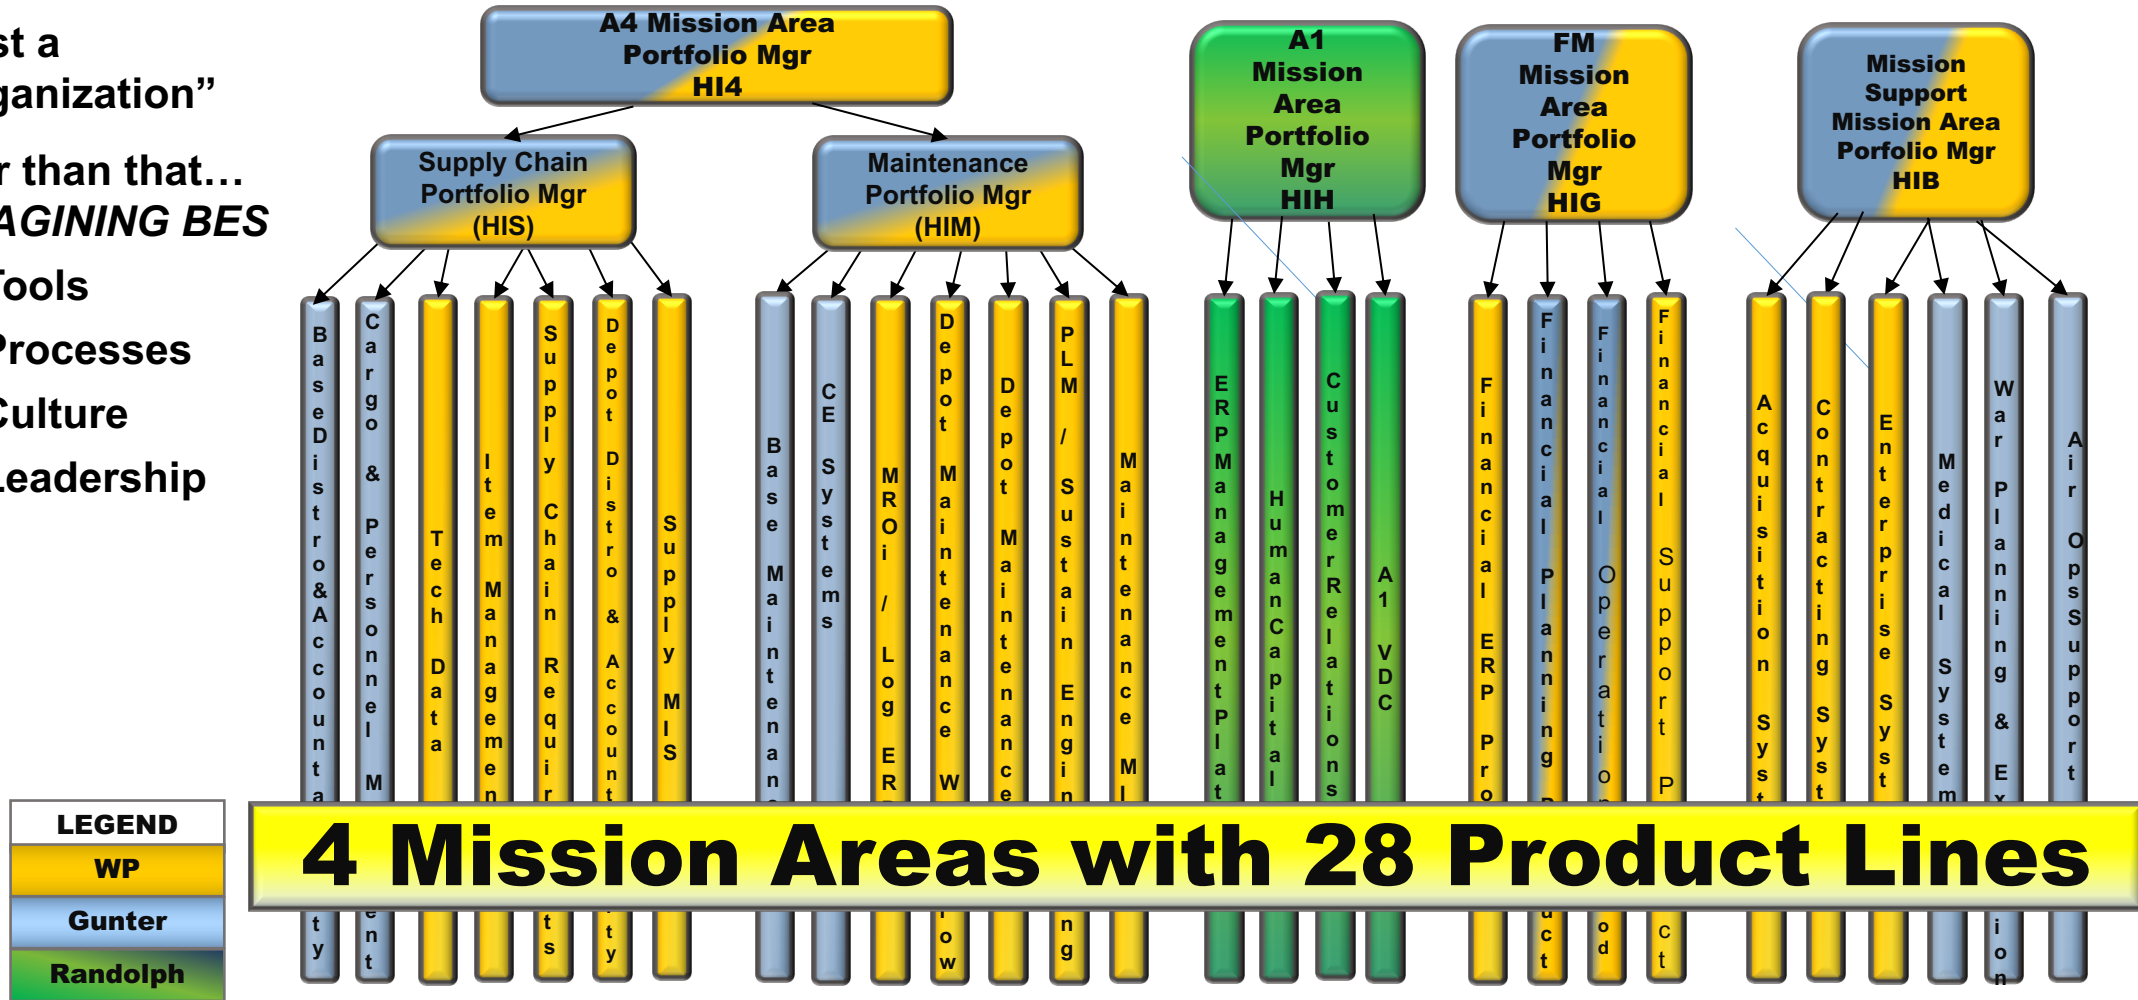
st a
ganization"

r than that…
AGINING BES

ools

rocesses

ulture

eadership

A4 Mission Area Portfolio Mgr HI4

Supply Chain Portfolio Mgr (HIS)

Maintenance Portfolio Mgr (HIM)

A1 Mission Area Portfolio Mgr HIH

FM Mission Area Portfolio Mgr HIG

Mission Support Mission Area Porfolio Mgr HIB

BaseDistro&Accounta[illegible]ty

Cargo & Personnel M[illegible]ent

Tech Data

Item Managemen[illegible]

Supply Chain Requir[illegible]ts

Depot Distro & Accou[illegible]ty

Supply MIS

Base Maintenan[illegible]

CE Systems

MRO / Log ER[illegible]

Depot Maintenance W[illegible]ow

Depot Maintenance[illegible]

PLM / Sustain Engin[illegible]ng

Maintenance M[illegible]

ERP Management Plat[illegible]

Human Capital

Customer Relations

A1 VDC

Financial ERP Pro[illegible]

Financial Planning P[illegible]uct

Financial Operatio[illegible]od

Financial Support P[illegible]ct

Acquisition Syst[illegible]

Contracting Syst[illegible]

Enterprise Syst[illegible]

Medical System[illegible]

War Planning & Ex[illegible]ion

Air OpsSupport

LEGEND
WP
Gunter
Randolph

4 Mission Areas with 28 Product Lines